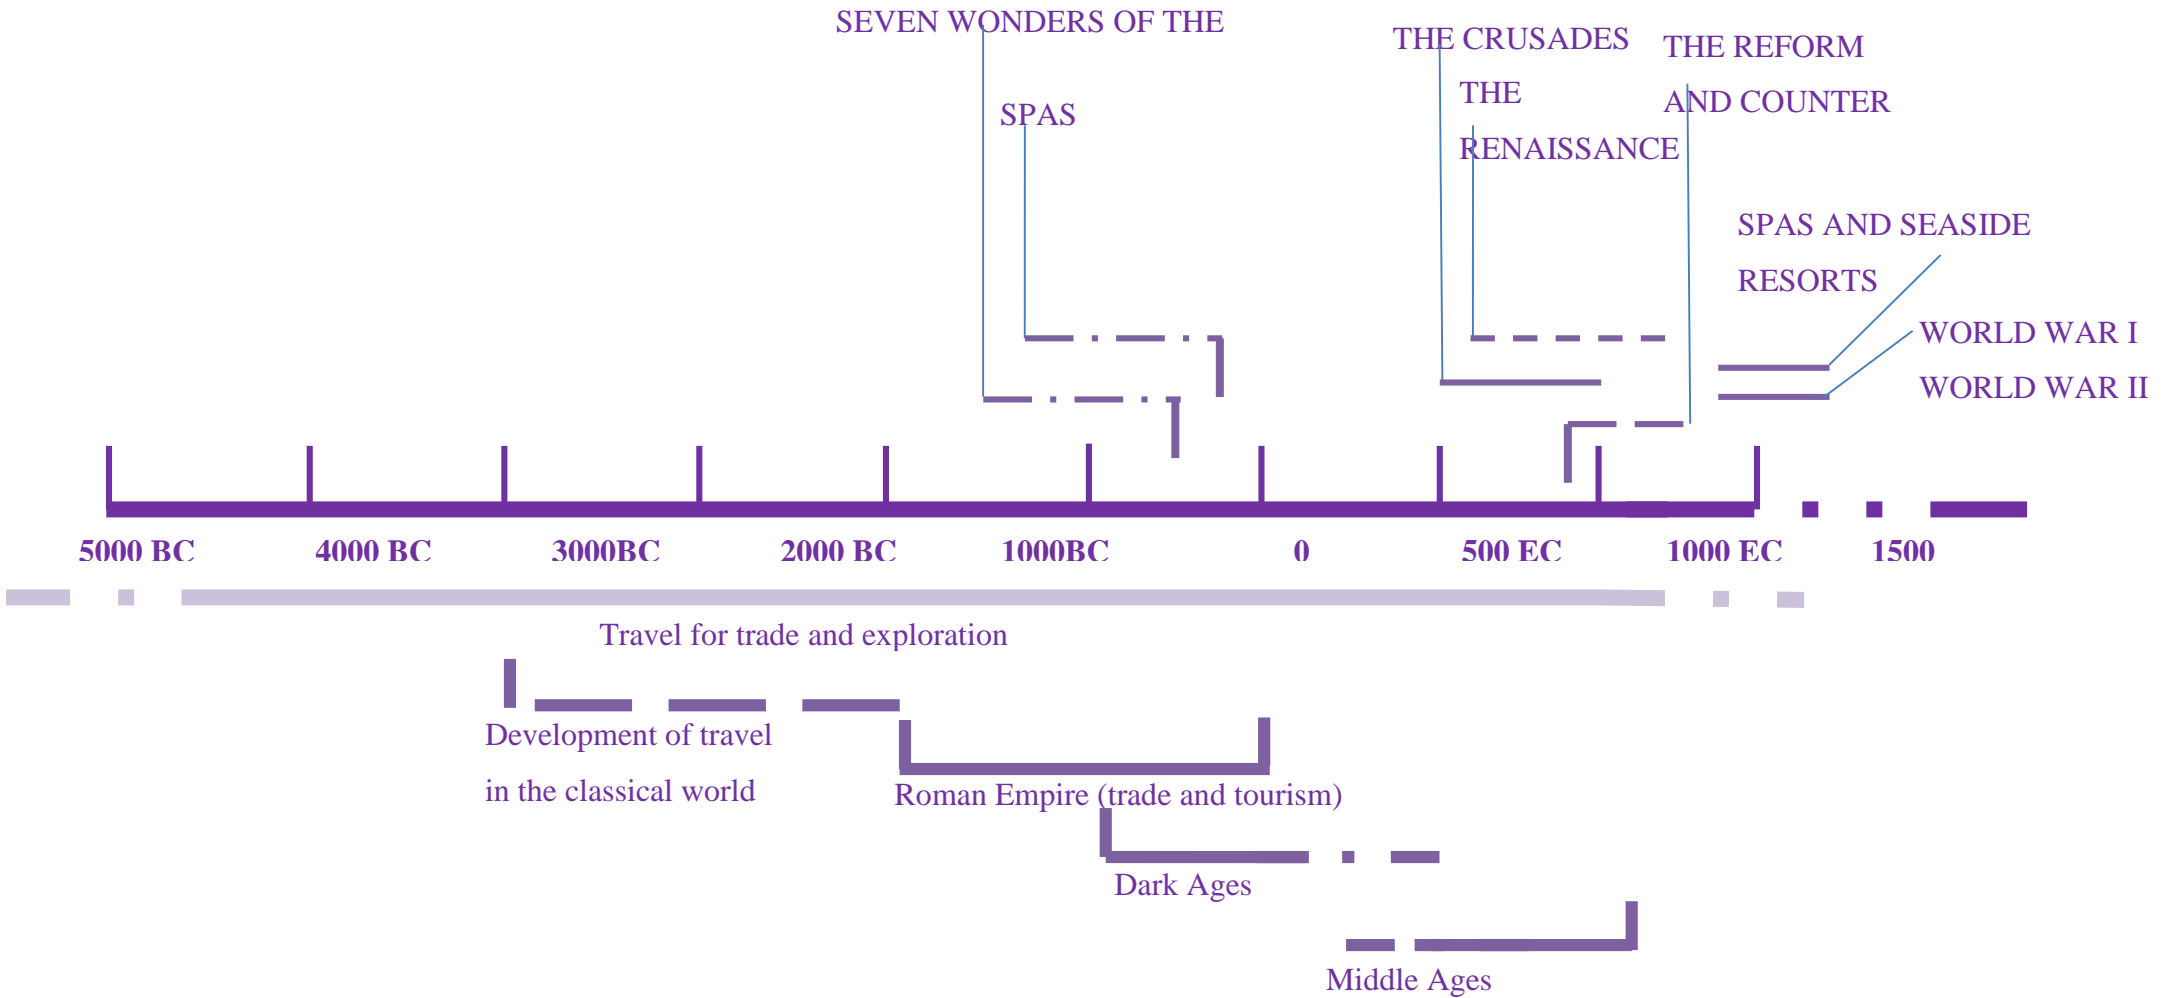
SEVEN WONDERS OF THE

SPAS

THE CRUSADES

THE

RENAISSANCE

THE REFORM

AND COUNTER

SPAS AND SEASIDE

RESORTS

WORLD WAR I

WORLD WAR II

5000 BC 4000 BC 3000BC 2000 BC 1000BC 0 500 EC 1000 EC 1500

Travel for trade and exploration

Development of travel

in the classical world

Roman Empire (trade and tourism)

Dark Ages

Middle Ages